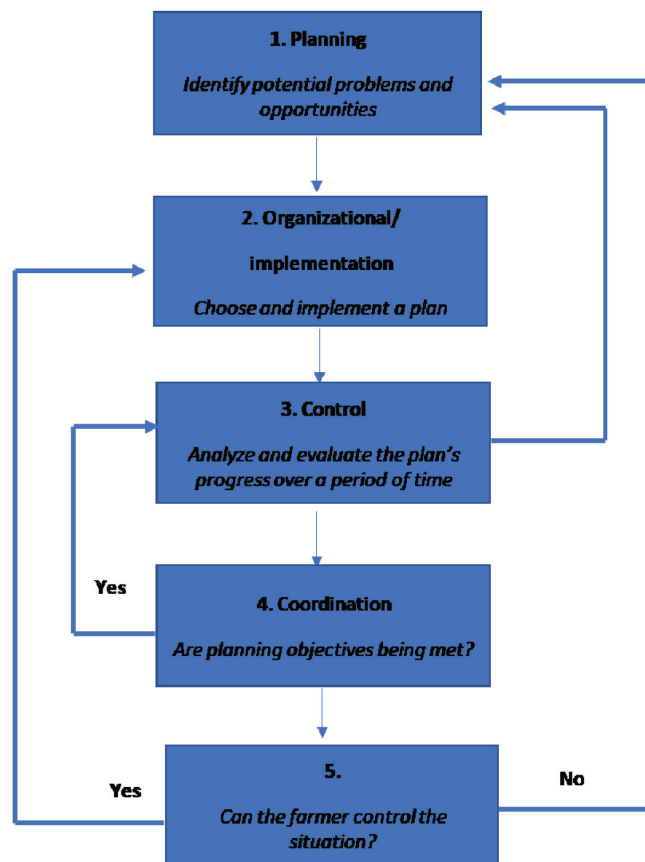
1. Planning

Identify potential problems and opportunities

2. Organizational/

implementation

Choose and implement a plan

3. Control

Analyze and evaluate the plan's progress over a period of time

Yes

4. Coordination

Are planning objectives being met?

Yes

5.

Can the farmer control the situation?

No